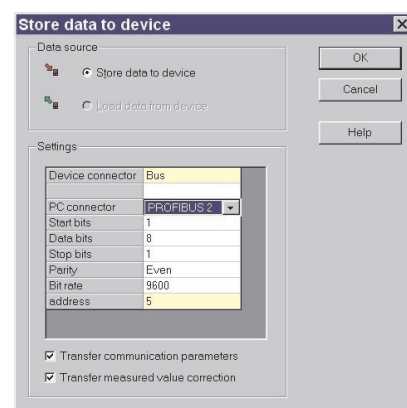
Store data to device

Data source

Store data to device

Load data from device

OK

Cancel

Help

Settings

| Device connector | Bus |
|---|---|
| | |
| PC connector | PROFIBUS 2 |
| Start bits | 1 |
| Data bits | 8 |
| Stop bits | 1 |
| Parity | Even |
| Bit rate | 9600 |
| address | 5 |

Transfer communication parameters

Transfer measured value correction